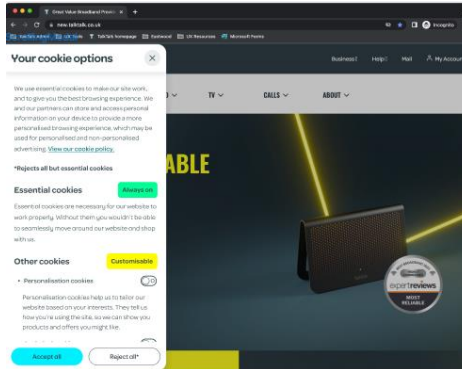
T Great Value Broadband Provid ×

new.talktalk.co.uk

Incognito

TalkTalk Admin | UX Tools | TalkTalk homepage | Eastwood | UX Resources | Microsoft Forms

Your cookie options

We use essential cookies to make our site work, and to give you the best browsing experience. We and our partners can store and access personal information on your device to provide a more personalised browsing experience, which may be used for personalised and non-personalised advertising. View our cookie policy.

*Rejects all but essential cookies

Essential cookies

Always on

Essential cookies are necessary for our website to work properly. Without them you wouldn't be able to seamlessly move around our website and shop with us.

Other cookies

Customisable

• Personalisation cookies

Personalisation cookies help us to tailor our website based on your interests. They tell us how you're using the site, so we can show you products and offers you might like.

Accept all

Reject all*

Business | Help | Mail | My Account

TV

CALLS

ABOUT

ABLE

expertreviews

MOST RELIABLE